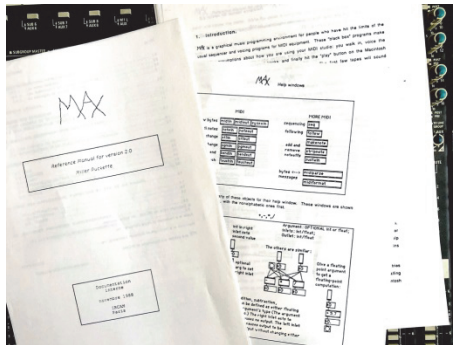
MAX

Reference Manual for version 2.0

Miller Puckette

Documentation
November 1988
IRCAM
Paris

1. Introduction

MAX is a graphical music programming environment for people who have hit the limits of the usual sequencer and voicing programs for MIDI equipment. These "black box" programs make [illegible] assumptions about how you are using your MIDI studio; you walk in, voice the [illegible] and finally hit the "play" button on the Macintosh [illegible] first few tapes will sound

MAX help windows

MIDI

MORE MIDI

sequencing
following
add and remove noteoffs
bytes <-> messages

midiparse
midiformat